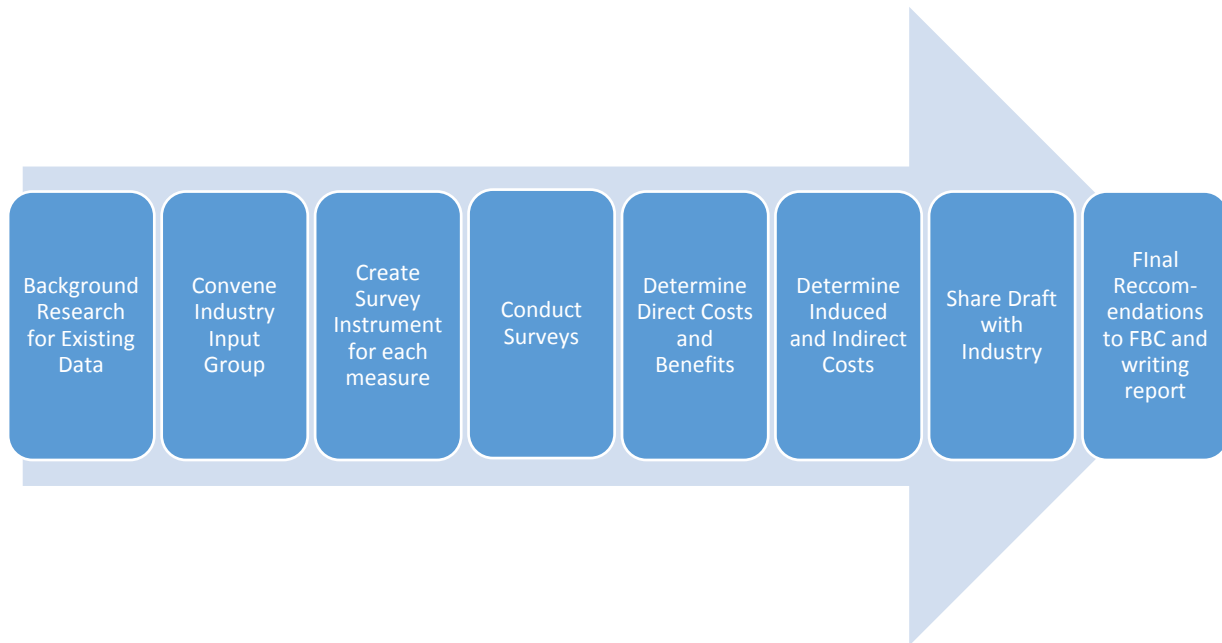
Background Research for Existing Data

Convene Industry Input Group

Create Survey Instrument for each measure

Conduct Surveys

Determine Direct Costs and Benefits

Determine Induced and Indirect Costs

Share Draft with Industry

FInal Reccom-endations to FBC and writing report